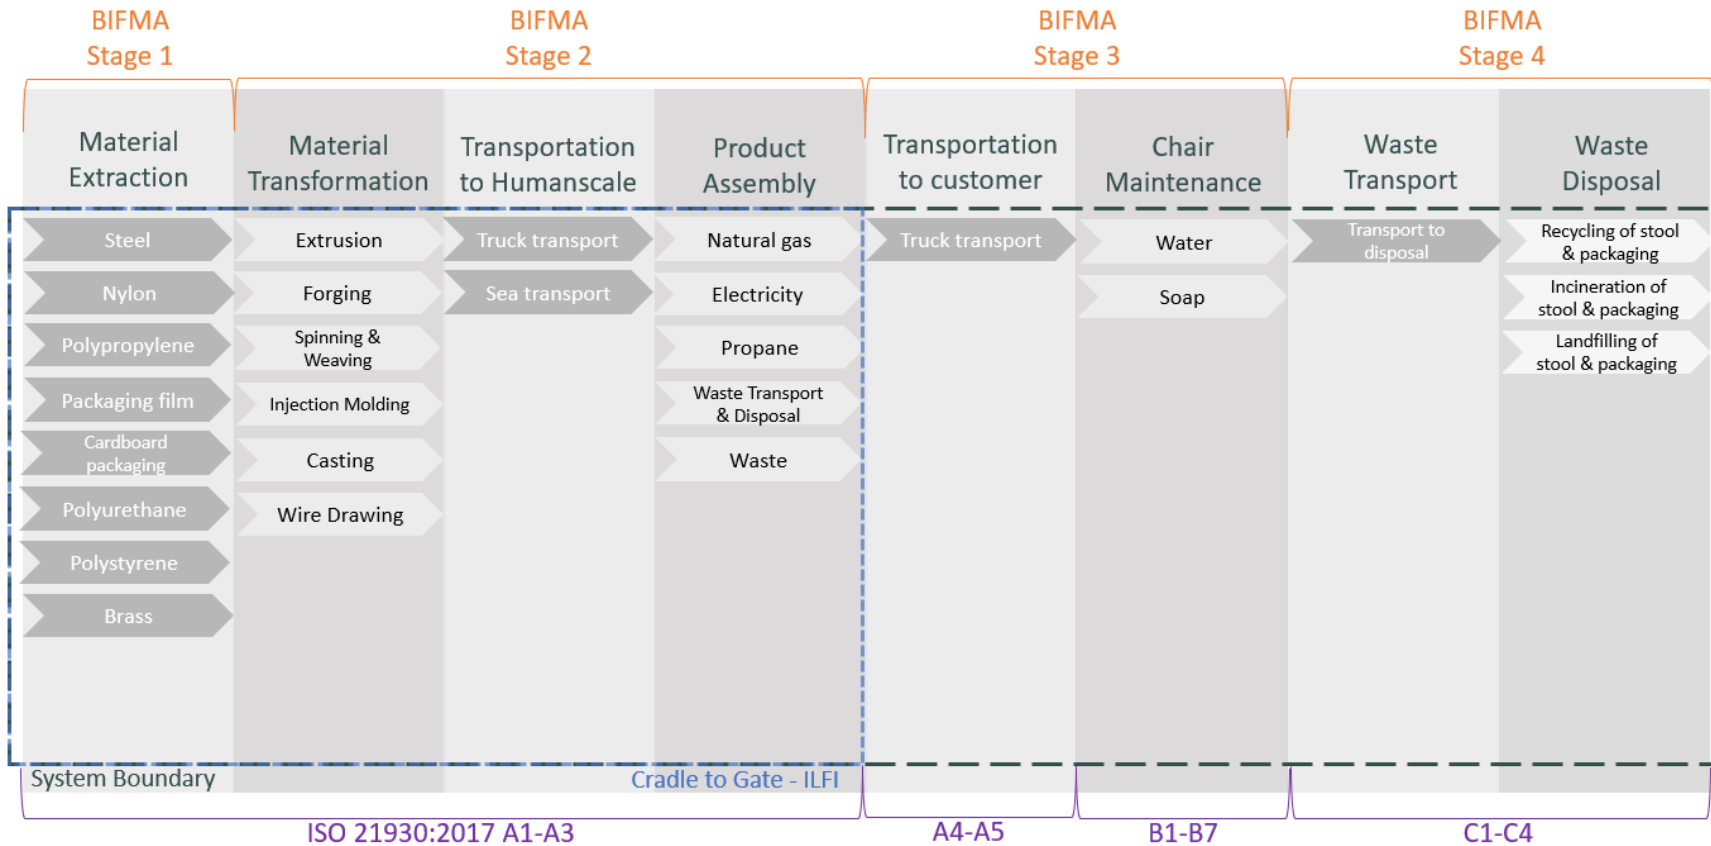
BIFMA Stage 1

BIFMA Stage 2

BIFMA Stage 3

BIFMA Stage 4

Material Extraction

Material Transformation

Transportation to Humanscale

Product Assembly

Transportation to customer

Chair Maintenance

Waste Transport

Waste Disposal

Steel

Nylon

Polypropylene

Packaging film

Cardboard packaging

Polyurethane

Polystyrene

Brass

Extrusion

Forging

Spinning & Weaving

Injection Molding

Casting

Wire Drawing

Truck transport

Sea transport

Natural gas

Electricity

Propane

Waste Transport & Disposal

Waste

Truck transport

Water

Soap

Transport to disposal

Recycling of stool & packaging

Incineration of stool & packaging

Landfilling of stool & packaging

System Boundary

Cradle to Gate - ILFI

ISO 21930:2017 A1-A3

A4-A5

B1-B7

C1-C4